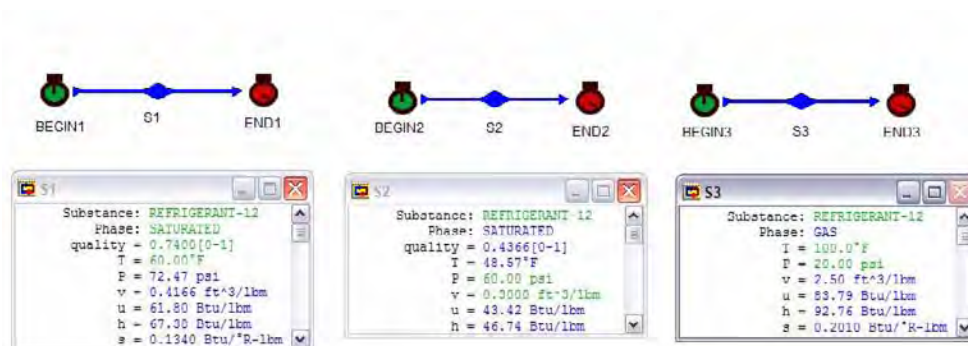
BEGIN1 S1 END1

BEGIN2 S2 END2

BEGIN3 S3 END3

S1

Substance: REFRIGERANT-12
Phase: SATURATED
quality = 0.7400[0-1]
T = 60.00°F
P = 72.47 psi
v = 0.4166 ft^3/lbm
u = 61.80 Btu/lbm
h = 67.30 Btu/lbm
s = 0.1340 Btu/°R-lbm

S2

Substance: REFRIGERANT-12
Phase: SATURATED
quality = 0.4366[0-1]
T = 48.57°F
P = 60.00 psi
v = 0.3000 ft^3/lbm
u = 43.42 Btu/lbm
h = 46.74 Btu/lbm

S3

Substance: REFRIGERANT-12
Phase: GAS
T = 100.0°F
P = 20.00 psi
v = 2.50 ft^3/lbm
u = 83.79 Btu/lbm
h = 92.76 Btu/lbm
s = 0.2010 Btu/°R-lbm